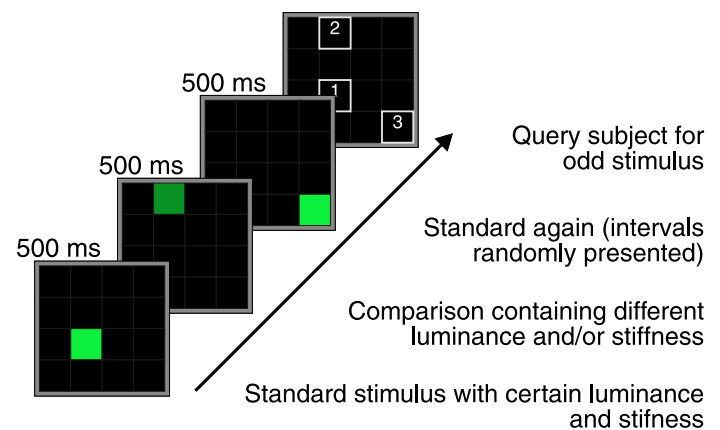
500 ms

500 ms

500 ms

2

1

3

Query subject for odd stimulus

Standard again (intervals randomly presented)

Comparison containing different luminance and/or stiffness

Standard stimulus with certain luminance and stifness